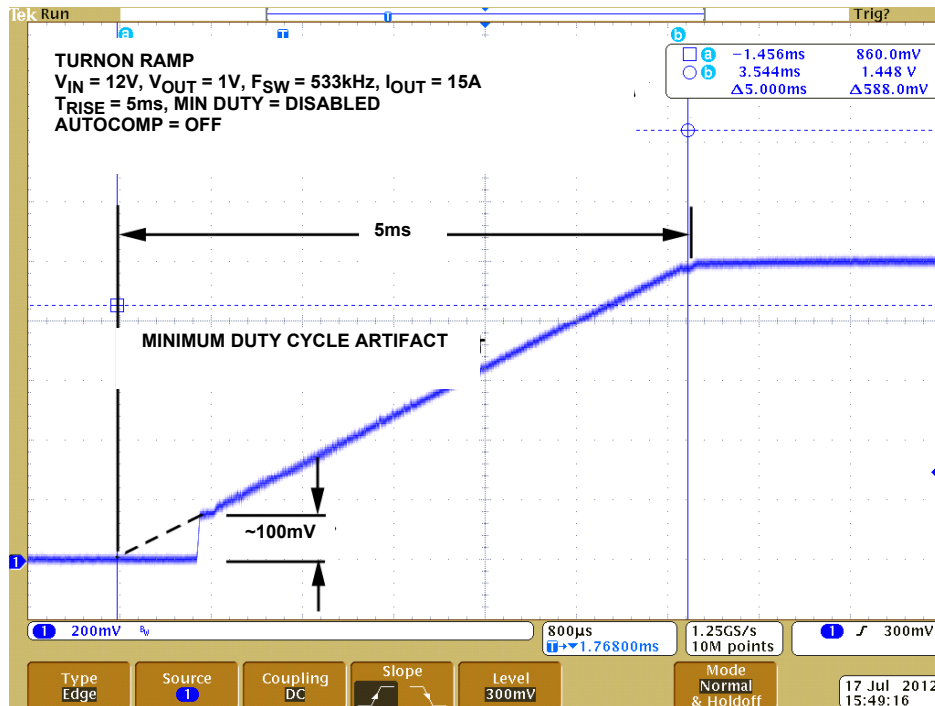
Tek Run

Trig?

a T b

TURNON RAMP
$V_{IN}$ = 12V, $V_{OUT}$ = 1V, $F_{SW}$ = 533kHz, $I_{OUT}$ = 15A
$T_{RISE}$ = 5ms, MIN DUTY = DISABLED
AUTOCOMP = OFF

| | | |
|---|---|---|
| a | −1.456ms | 860.0mV |
| b | 3.544ms | 1.448 V |
| | Δ5.000ms | Δ588.0mV |

5ms

MINIMUM DUTY CYCLE ARTIFACT

~100mV

1

1 200mV $B_W$

800µs
T→▼1.76800ms

1.25GS/s
10M points

1 ⨍ 300mV

Type
Edge

Source
1

Coupling
DC

Slope

Level
300mV

Mode
Normal
& Holdoff

17 Jul 2012
15:49:16